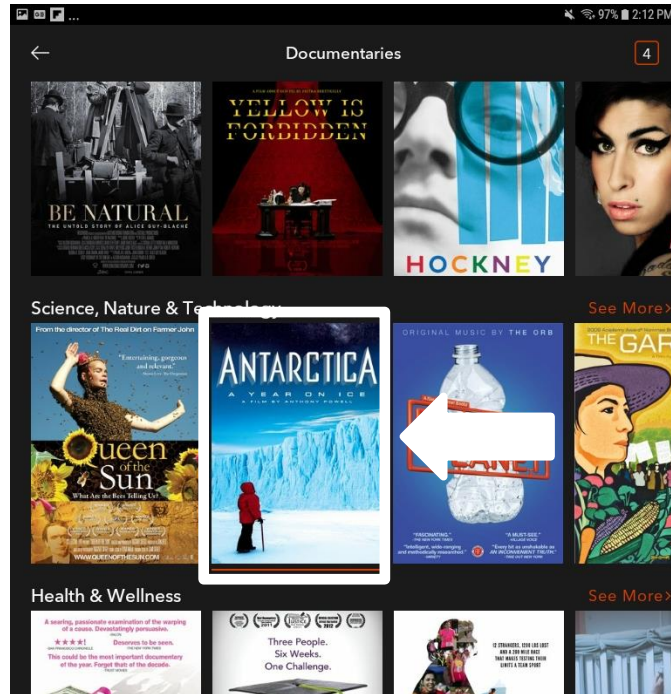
97% 2:12 PM

Documentaries

4

YELLOW IS FORBIDDEN

BE NATURAL

THE UNTOLD STORY OF ALICE GUY-BLACHÉ

HOCKNEY

Science, Nature & Technology

See More

From the director of The Real Dirt on Farmer John

"Entertaining, gorgeous and relevant."

Queen of the Sun

What Are the Bees Telling Us?

WWW.QUEENOFTHESUN.COM

ANTARCTICA

A YEAR ON ICE

A FILM BY ANTHONY POWELL

ORIGINAL MUSIC BY THE ORB

"FASCINATING."

"A MUST-SEE."

THE GAR

Health & Wellness

See More

A searing, passionate examination of the warping of a cause. Devastatingly persuasive.

Deserves to be seen.

This could be the most important documentary of the year. Forget that of the decade.

Three People. Six Weeks. One Challenge.